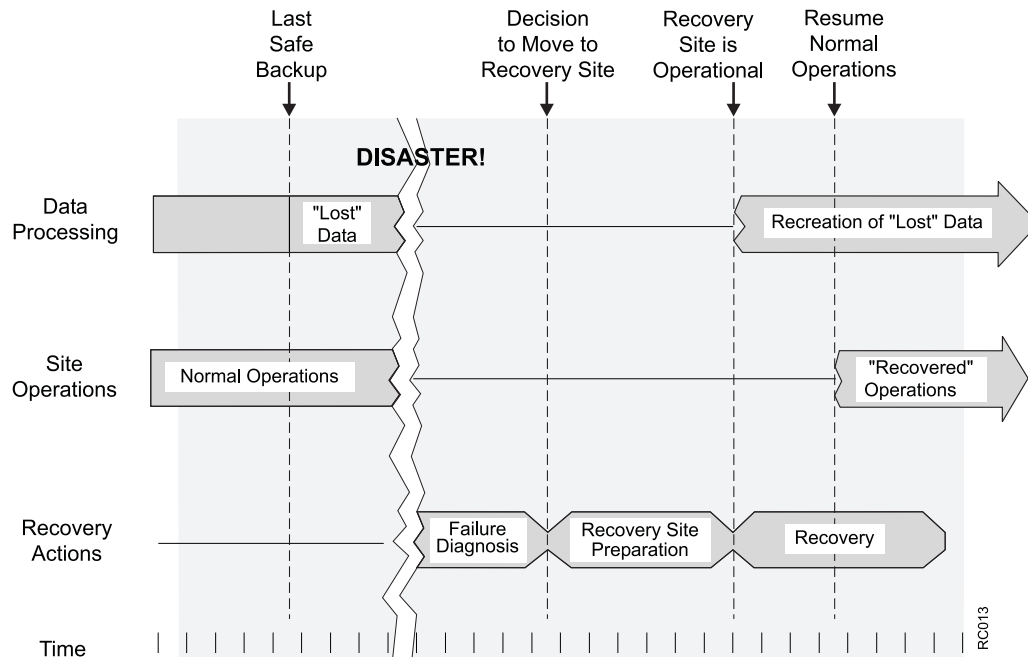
Last Safe Backup

Decision to Move to Recovery Site

Recovery Site is Operational

Resume Normal Operations

DISASTER!

Data Processing

"Lost" Data

Recreation of "Lost" Data

Site Operations

Normal Operations

"Recovered" Operations

Recovery Actions

Failure Diagnosis

Recovery Site Preparation

Recovery

RC013

Time